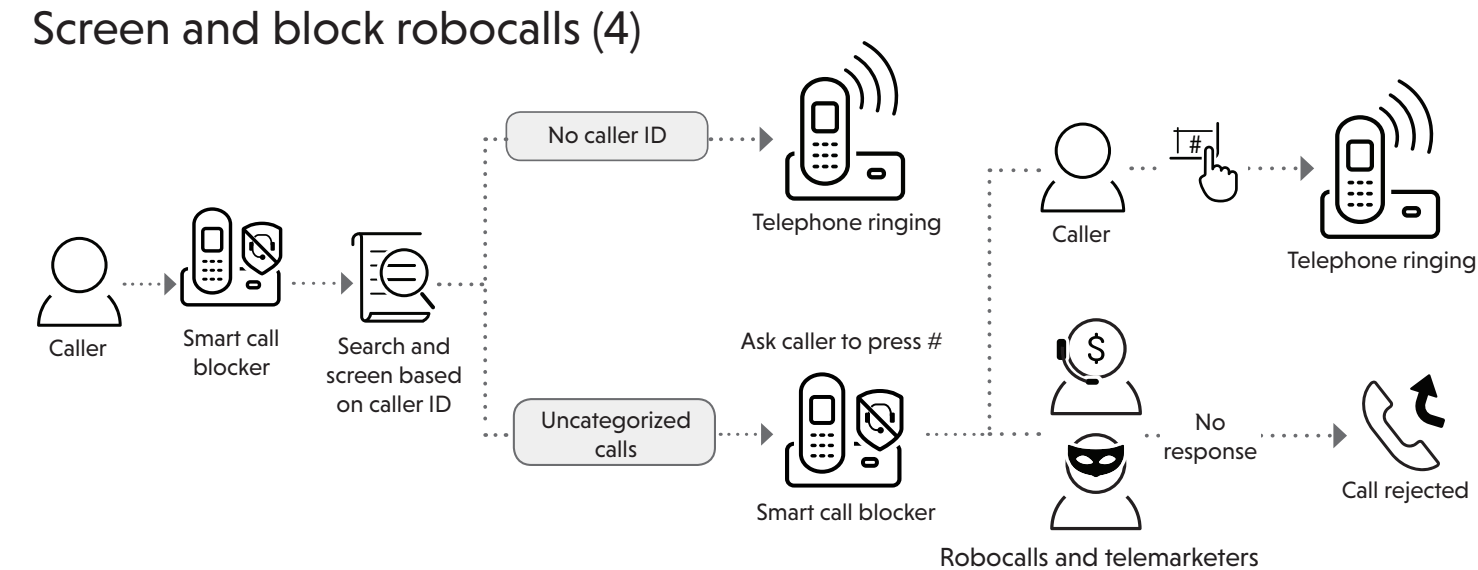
Screen and block robocalls (4)

Caller

Smart call blocker

Search and screen based on caller ID

No caller ID

Telephone ringing

Uncategorized calls

Ask caller to press #

Smart call blocker

Caller

#

Telephone ringing

$

No response

Call rejected

Robocalls and telemarketers